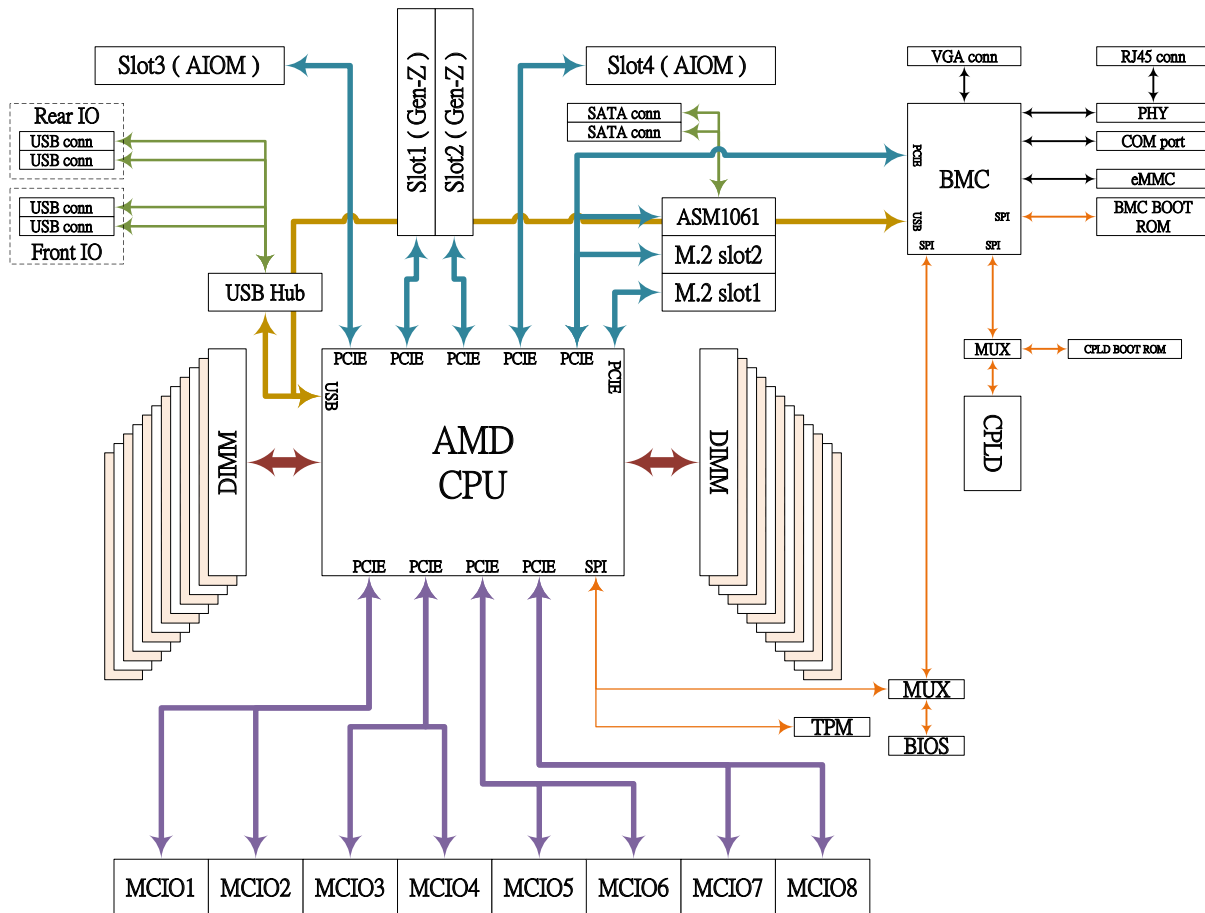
Slot3 ( AIOM )

Slot1 ( Gen-Z )

Slot2 ( Gen-Z )

Slot4 ( AIOM )

VGA conn

RJ45 conn

Rear IO
USB conn
USB conn

USB conn
USB conn
Front IO

SATA conn
SATA conn

PHY

COM port

BMC

PCIE

eMMC

USB

SPI

BMC BOOT ROM

SPI

SPI

ASM1061

M.2 slot2

M.2 slot1

USB Hub

MUX

CPLD BOOT ROM

PCIE PCIE PCIE PCIE PCIE PCIE

USB

CPLD

DIMM

AMD
CPU

DIMM

PCIE PCIE PCIE PCIE SPI

MUX

TPM

BIOS

| MCIO1 | MCIO2 | MCIO3 | MCIO4 | MCIO5 | MCIO6 | MCIO7 | MCIO8 |
|---|---|---|---|---|---|---|---|